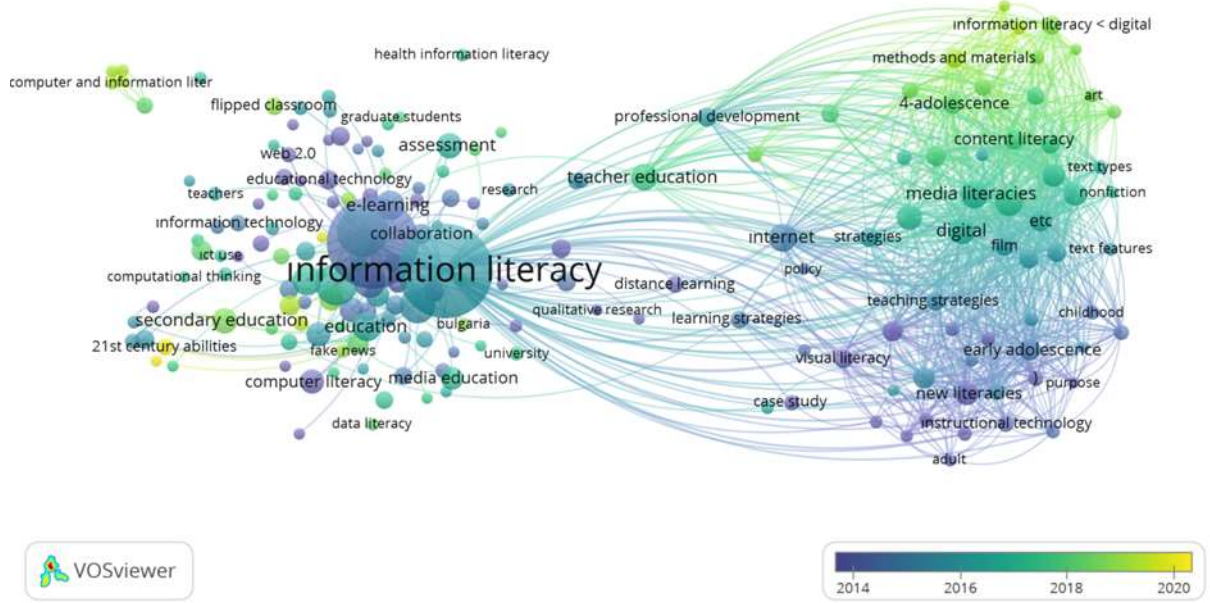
information literacy < digital
health information literacy
computer and information liter
methods and materials
flipped classroom
graduate students
4-adolescence
art
professional development
web 2.0
assessment
content literacy
educational technology
text types
teachers
research
teacher education
media literacies
nonfiction
e-learning
information technology
digital
etc
collaboration
internet
strategies
film
text features
ict use
information literacy
policy
computational thinking
distance learning
teaching strategies
childhood
qualitative research
secondary education
learning strategies
education
bulgaria
early adolescence
21st century abilities
fake news
university
visual literacy
purpose
computer literacy
media education
new literacies
case study
instructional technology
data literacy
adult
VOSviewer
2014
2016
2018
2020